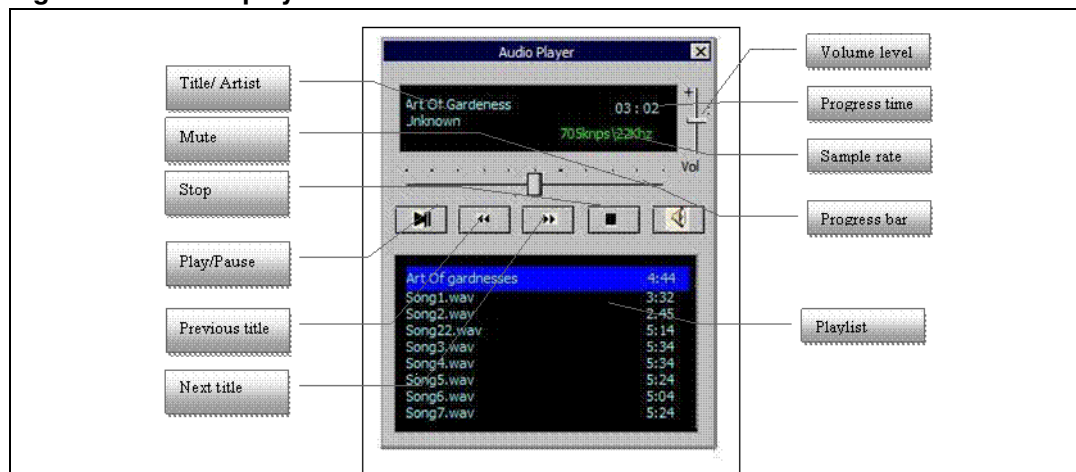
Audio Player

Title/ Artist

Art Of Gardeness
Jnknown

03 : 02

705knps \22Khz

Vol

Volume level

Progress time

Sample rate

Mute

Stop

Progress bar

Play/Pause

Previous title

Next title

Playlist

| | |
|---|---|
| Art Of gardnesses | 4:44 |
| Song1.wav | 3:32 |
| Song2.wav | 2.45 |
| Song22.wav | 5:14 |
| Song3.wav | 5:34 |
| Song4.wav | 5:34 |
| Song5.wav | 5:24 |
| Song6.wav | 5:04 |
| Song7.wav | 5:24 |